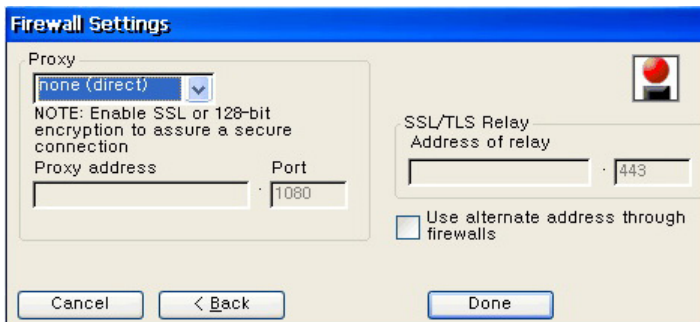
Firewall Settings

Proxy

none (direct)

NOTE: Enable SSL or 128-bit encryption to assure a secure connection

Proxy address

Port

1080

SSL/TLS Relay

Address of relay

443

Use alternate address through firewalls

Cancel

< Back

Done